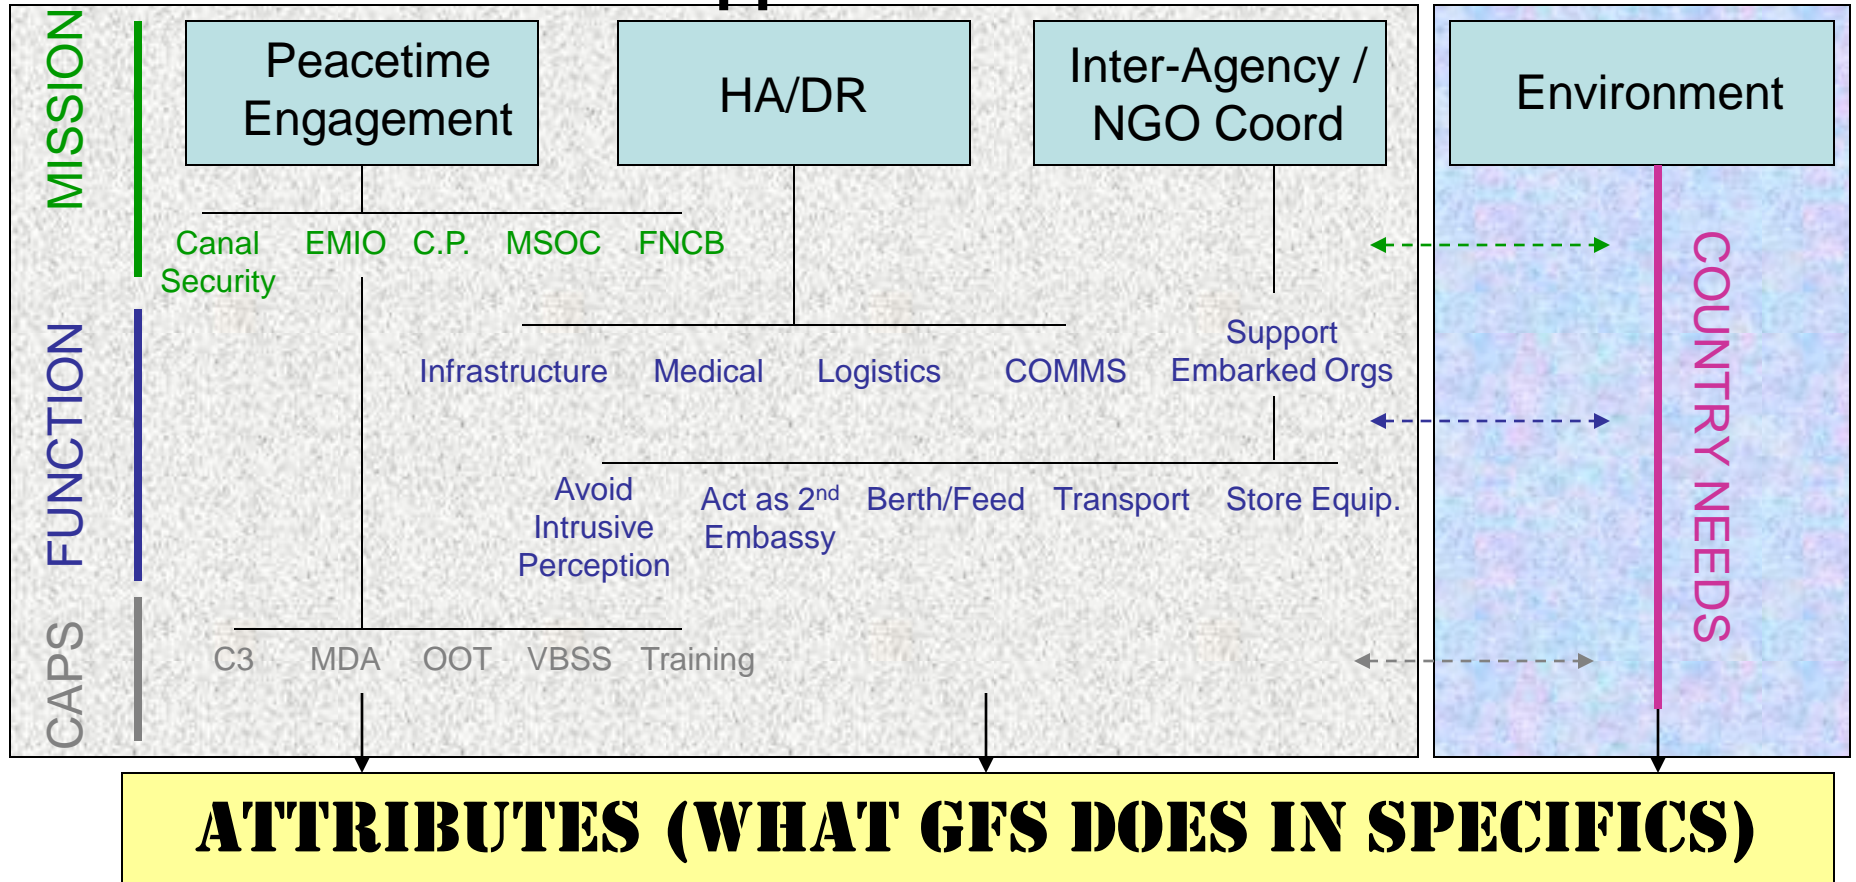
MISSION

FUNCTION

CAPS

Peacetime Engagement

HA/DR

Inter-Agency / NGO Coord

Environment

Canal Security EMIO C.P. MSOC FNCB

Infrastructure Medical Logistics COMMS Support Embarked Orgs

Avoid Intrusive Perception Act as 2$^{nd}$ Embassy Berth/Feed Transport Store Equip.

C3 MDA OOT VBSS Training

COUNTRY NEEDS

ATTRIBUTES (WHAT GFS DOES IN SPECIFICS)